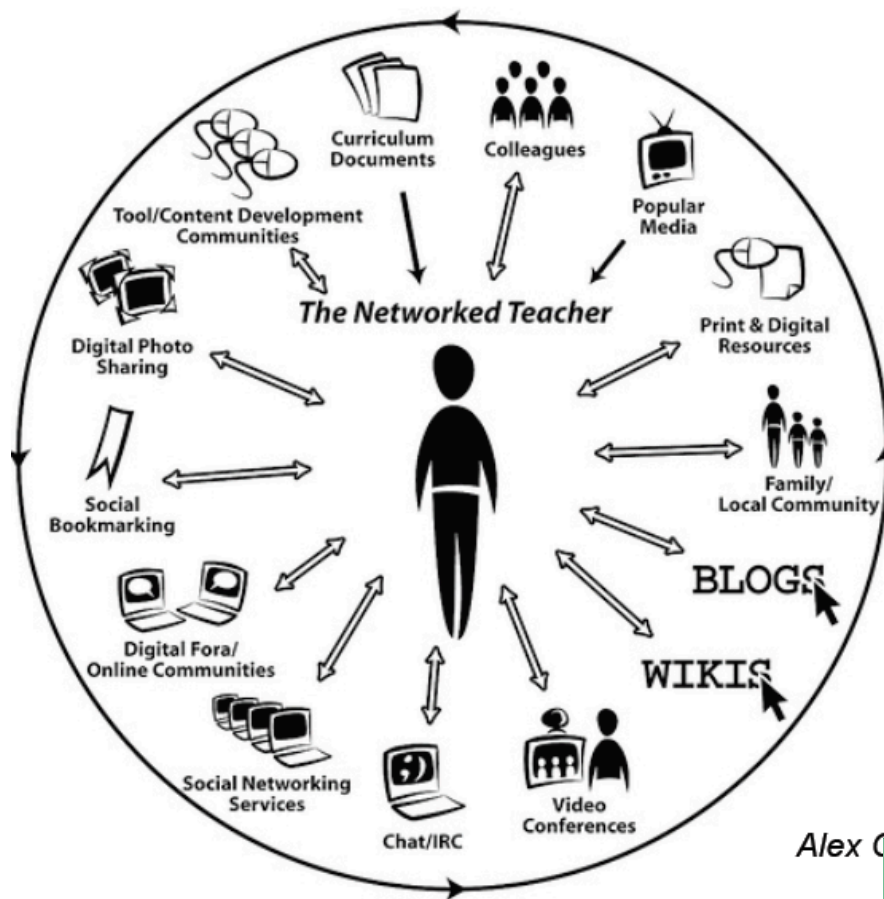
Curriculum Documents

Colleagues

Tool/Content Development Communities

Popular Media

The Networked Teacher

Digital Photo Sharing

Print & Digital Resources

Social Bookmarking

Family/ Local Community

BLOGS

Digital Fora/ Online Communities

WIKIS

Social Networking Services

Chat/IRC

Video Conferences

Alex C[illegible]